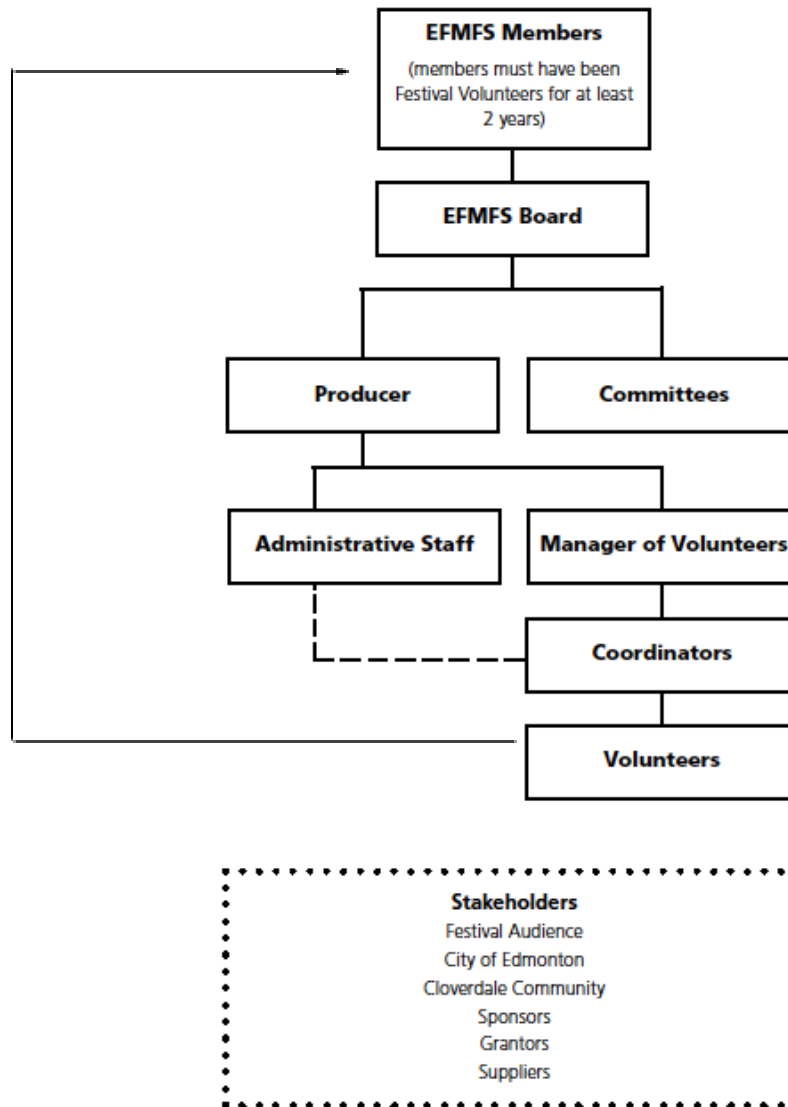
EFMFS Members
(members must have been Festival Volunteers for at least 2 years)

EFMFS Board

Producer

Committees

Administrative Staff

Manager of Volunteers

Coordinators

Volunteers

Stakeholders
Festival Audience
City of Edmonton
Cloverdale Community
Sponsors
Grantors
Suppliers